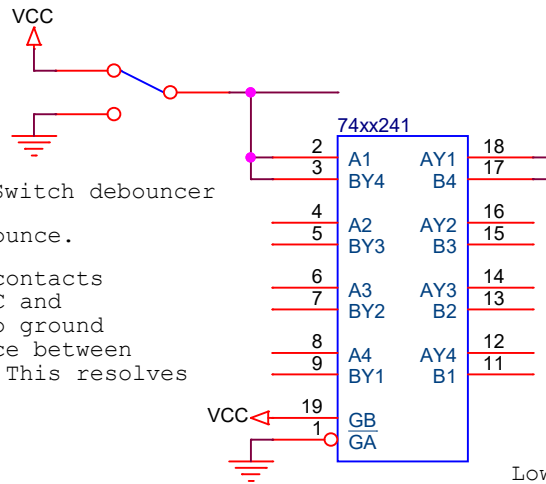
VCC

74xx241

2 A1 AY1 18
3 BY4 B4 17
4 A2 AY2 16
5 BY3 B3 15
6 A3 AY3 14
7 BY2 B2 13
8 A4 AY4 12
9 BY1 B1 11
VCC 19 GB
1 $\overline{GA}$

Switch debouncer

ounce.

contacts
C and
o ground
ce between
This resolves

Low